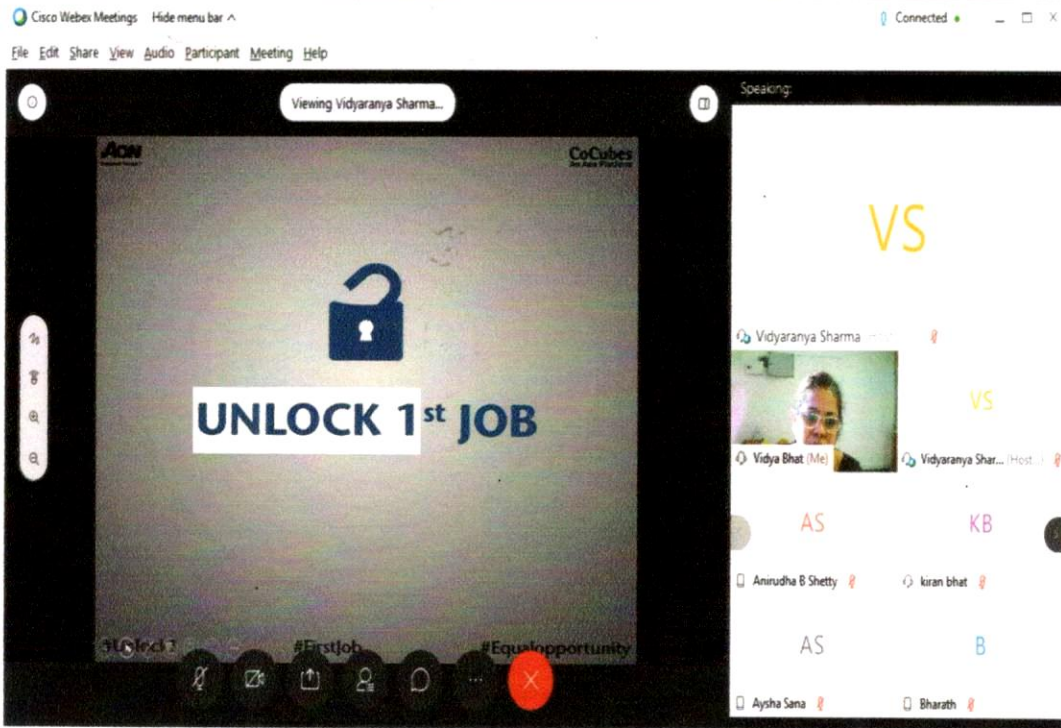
Cisco Webex Meetings Hide menu bar ^

Connected •

File Edit Share View Audio Participant Meeting Help

Viewing Vidyaranya Sharma...

Speaking:

AON

CoCubes

UNLOCK 1st JOB

#Unlock1 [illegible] #FirstJob #Equalopportunity

VS

Vidyaranya Sharma

Vidya Bhat (Me)

VS

Vidyaranya Shar... (Host...

AS

Anirudha B Shetty

KB

kiran bhat

AS

Aysha Sana

B

Bharath